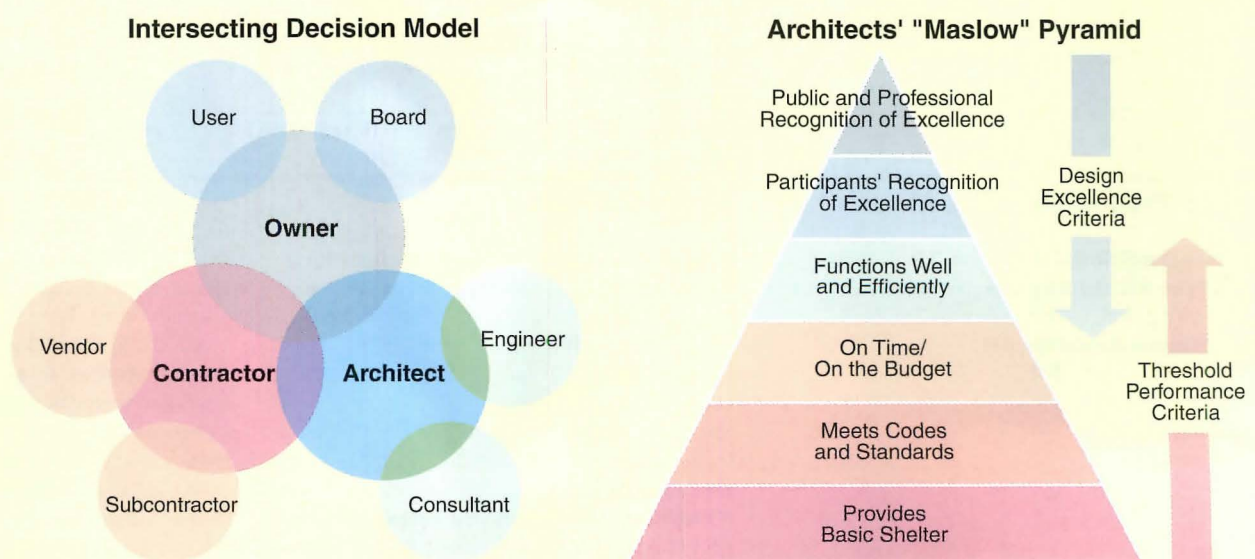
Intersecting Decision Model

User

Board

Owner

Vendor

Contractor

Architect

Engineer

Subcontractor

Consultant

Architects' "Maslow" Pyramid

Public and Professional Recognition of Excellence

Participants' Recognition of Excellence

Functions Well and Efficiently

On Time/ On the Budget

Meets Codes and Standards

Provides Basic Shelter

Design Excellence Criteria

Threshold Performance Criteria